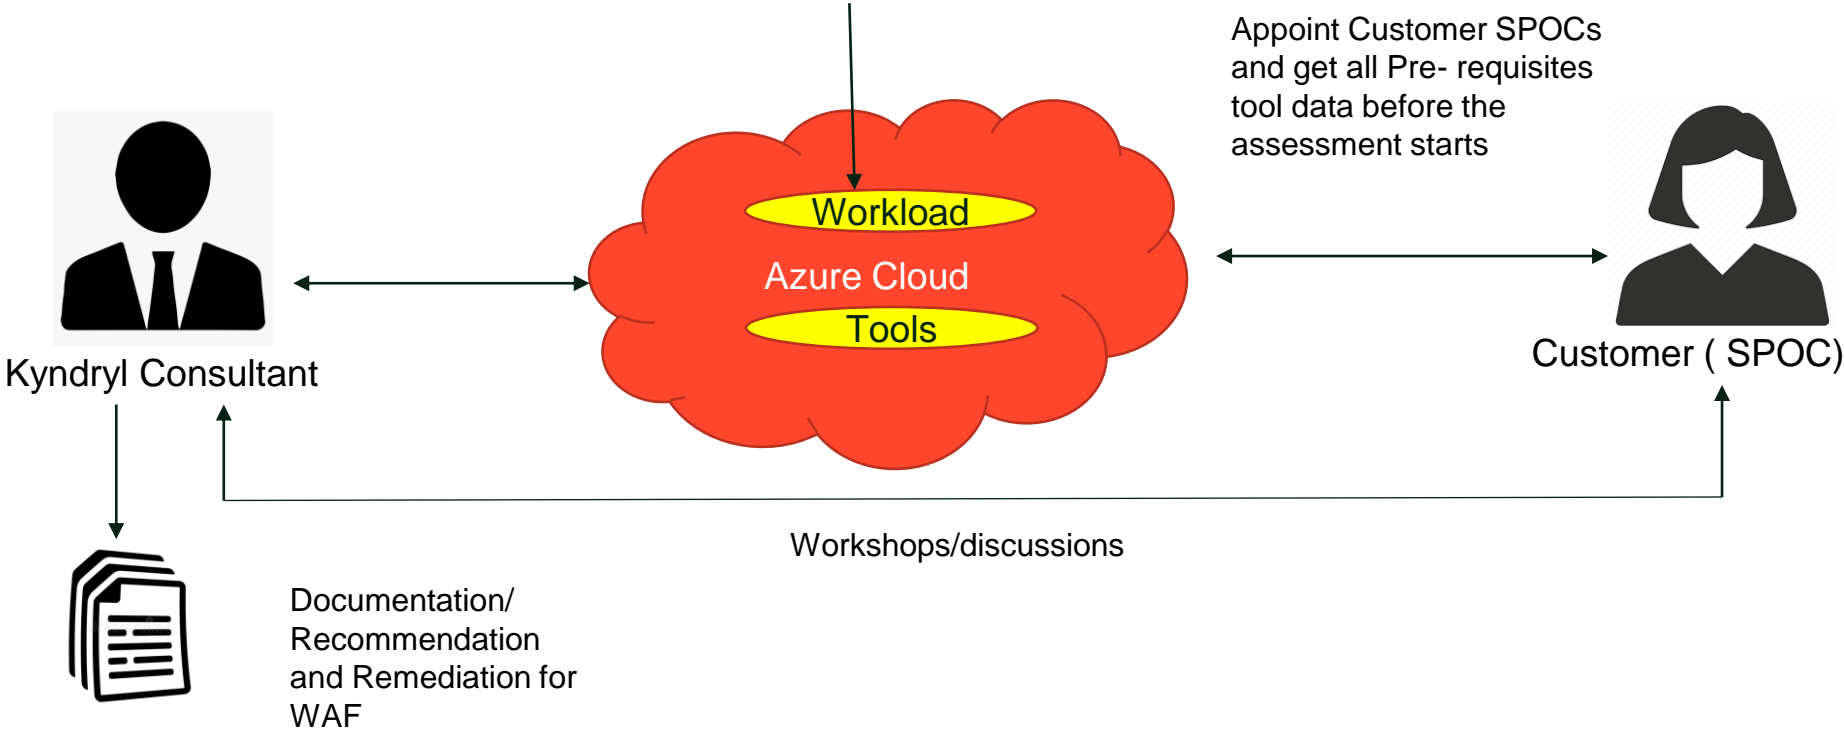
Appoint Customer SPOCs and get all Pre- requisites tool data before the assessment starts

Workload

Azure Cloud

Tools

Kyndryl Consultant

Customer ( SPOC)

Workshops/discussions

Documentation/ Recommendation and Remediation for WAF